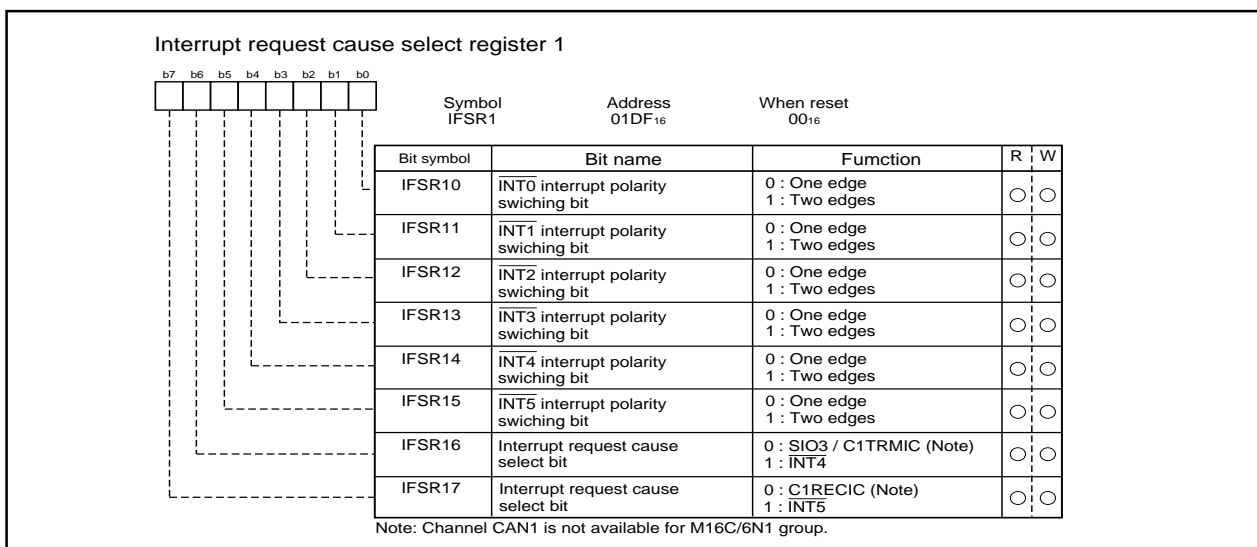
Interrupt request cause select register 1

b7 b6 b5 b4 b3 b2 b1 b0

Symbol IFSR1

Address $01DF_{16}$

When reset $00_{16}$

| Bit symbol | Bit name | Fumction | R | W |
|---|---|---|---|---|
| IFSR10 | $\overline{INT0}$ interrupt polarity swiching bit | 0 : One edge<br>1 : Two edges | ○ | ○ |
| IFSR11 | $\overline{INT1}$ interrupt polarity swiching bit | 0 : One edge<br>1 : Two edges | ○ | ○ |
| IFSR12 | $\overline{INT2}$ interrupt polarity swiching bit | 0 : One edge<br>1 : Two edges | ○ | ○ |
| IFSR13 | $\overline{INT3}$ interrupt polarity swiching bit | 0 : One edge<br>1 : Two edges | ○ | ○ |
| IFSR14 | $\overline{INT4}$ interrupt polarity swiching bit | 0 : One edge<br>1 : Two edges | ○ | ○ |
| IFSR15 | $\overline{INT5}$ interrupt polarity swiching bit | 0 : One edge<br>1 : Two edges | ○ | ○ |
| IFSR16 | Interrupt request cause select bit | 0 : SIO3 / C1TRMIC (Note)<br>1 : $\overline{INT4}$ | ○ | ○ |
| IFSR17 | Interrupt request cause select bit | 0 : C1RECIC (Note)<br>1 : $\overline{INT5}$ | ○ | ○ |

Note: Channel CAN1 is not available for M16C/6N1 group.